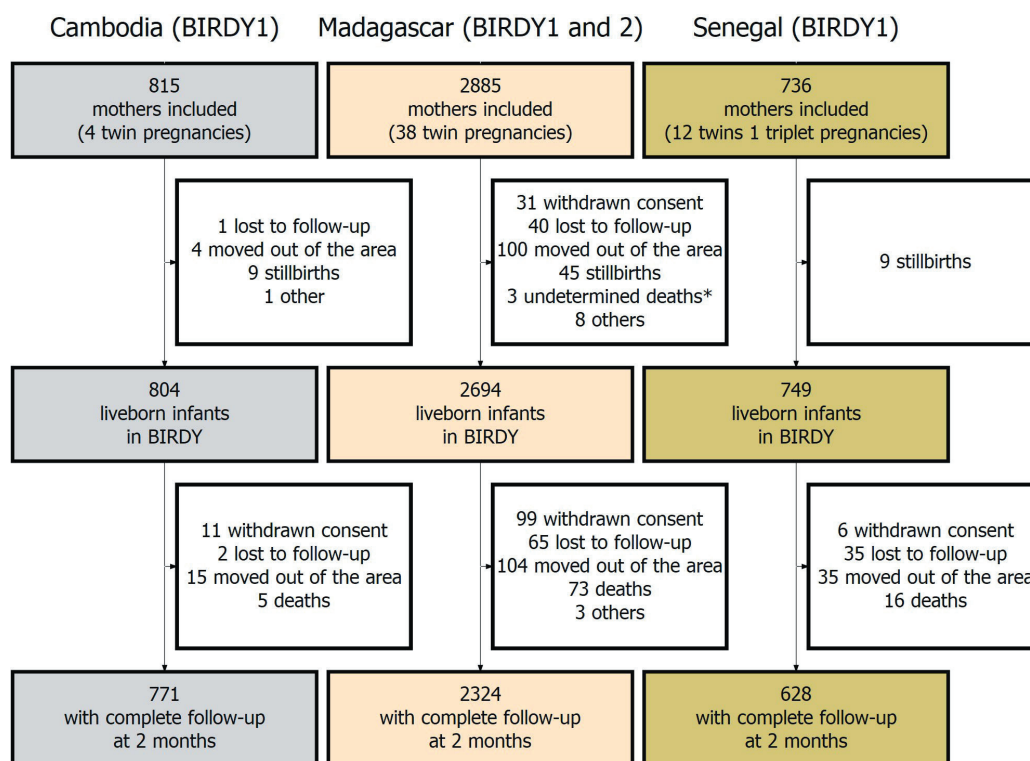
Cambodia (BIRDY1)

Madagascar (BIRDY1 and 2)

Senegal (BIRDY1)

815
mothers included
(4 twin pregnancies)

2885
mothers included
(38 twin pregnancies)

736
mothers included
(12 twins 1 triplet pregnancies)

1 lost to follow-up
4 moved out of the area
9 stillbirths
1 other

31 withdrawn consent
40 lost to follow-up
100 moved out of the area
45 stillbirths
3 undetermined deaths*
8 others

9 stillbirths

804
liveborn infants
in BIRDY

2694
liveborn infants
in BIRDY

749
liveborn infants
in BIRDY

11 withdrawn consent
2 lost to follow-up
15 moved out of the area
5 deaths

99 withdrawn consent
65 lost to follow-up
104 moved out of the area
73 deaths
3 others

6 withdrawn consent
35 lost to follow-up
35 moved out of the area
16 deaths

771
with complete follow-up
at 2 months

2324
with complete follow-up
at 2 months

628
with complete follow-up
at 2 months